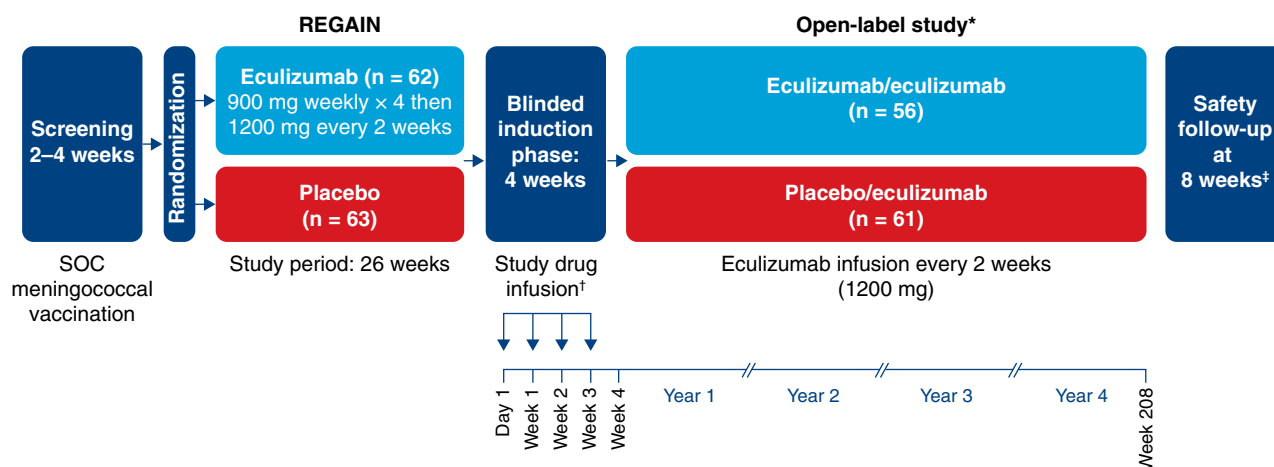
REGAIN

Open-label study*

Screening 2–4 weeks

Randomization

Eculizumab (n = 62)
900 mg weekly × 4 then 1200 mg every 2 weeks

Placebo (n = 63)

Blinded induction phase: 4 weeks

Eculizumab/eculizumab (n = 56)

Placebo/eculizumab (n = 61)

Safety follow-up at 8 weeks‡

SOC meningococcal vaccination

Study period: 26 weeks

Study drug infusion†

Eculizumab infusion every 2 weeks (1200 mg)

Day 1
Week 1
Week 2
Week 3
Week 4
Year 1
Year 2
Year 3
Year 4
Week 208